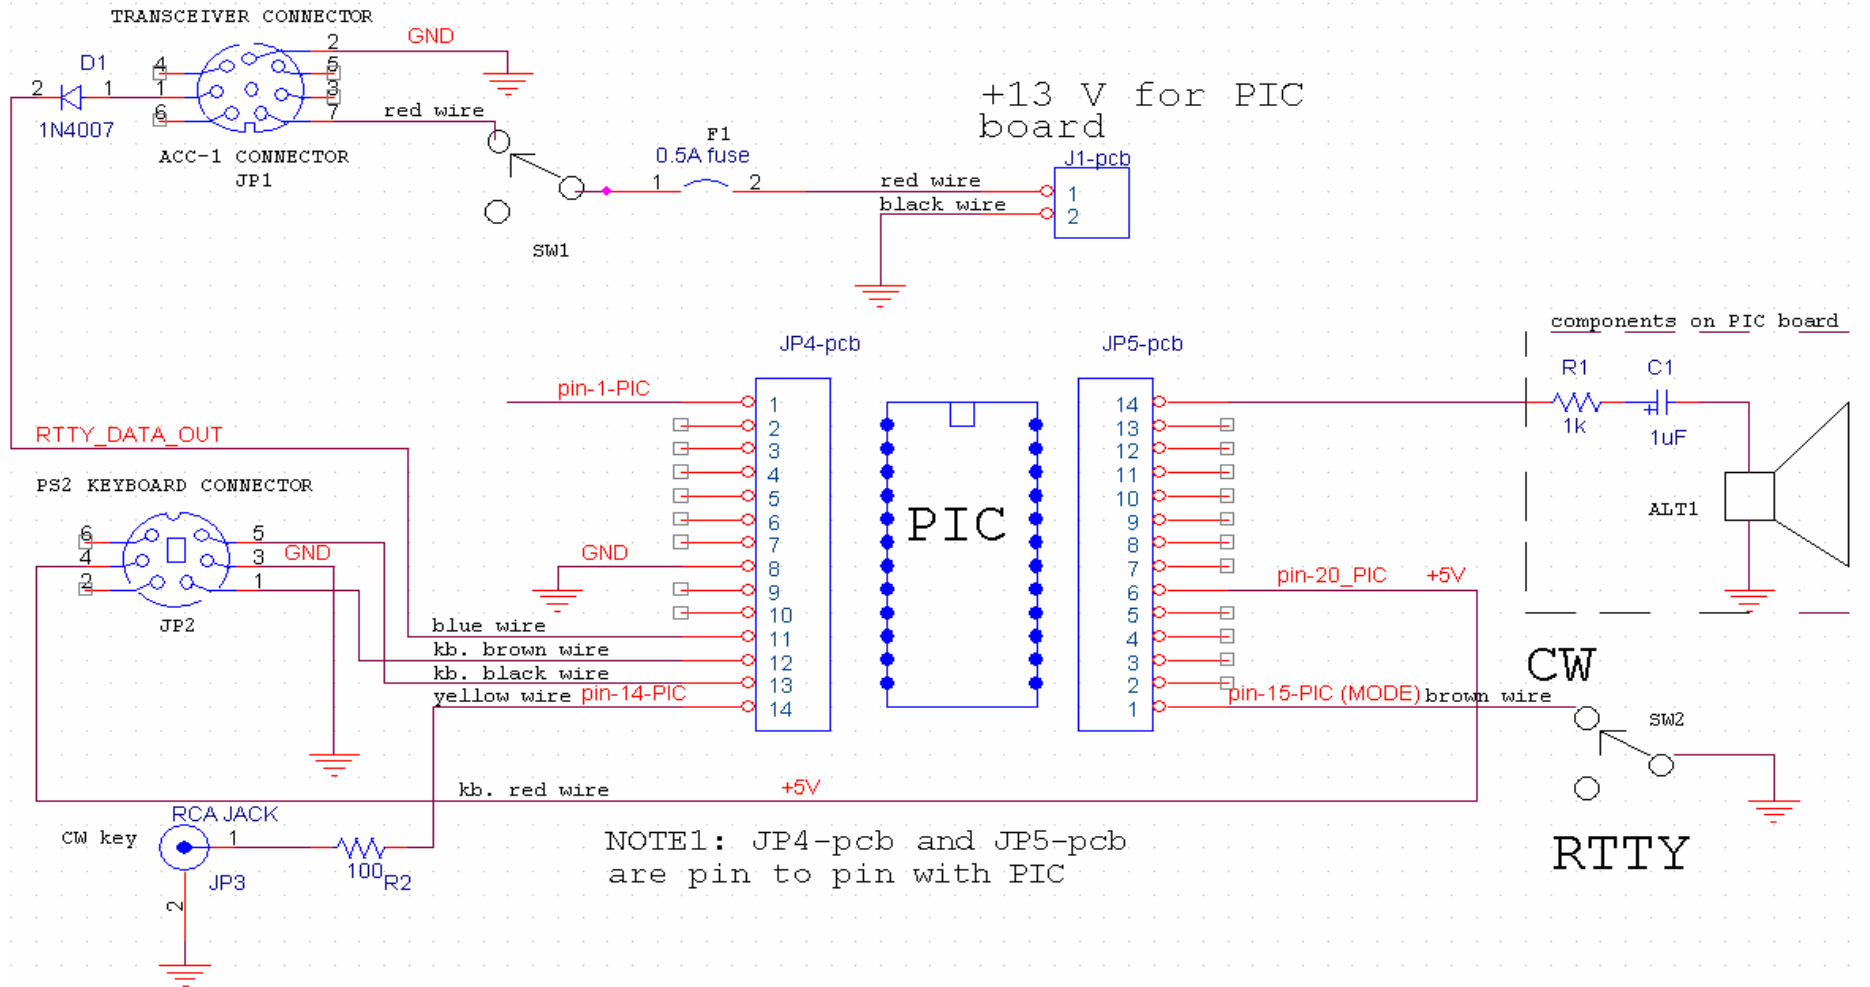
TRANSCEIVER CONNECTOR
2 GND
D1
4 5
2 1 1 3
1N4007
6 7 red wire
ACC-1 CONNECTOR
JP1

+13 V for PIC board

F1
0.5A fuse
1 2
J1-pcb
red wire 1
black wire 2

SW1

components on PIC board

JP4-pcb
JP5-pcb

R1 C1
1k 1uF

pin-1-PIC

RTTY_DATA_OUT

PIC

ALT1

PS2 KEYBOARD CONNECTOR
6 5
4 3 GND
2 1
JP2

GND

1 2 3 4 5 6 7 8 9 10 11 12 13 14

14 13 12 11 10 9 8 7 6 5 4 3 2 1

pin-20_PIC +5V

blue wire
kb. brown wire
kb. black wire
yellow wire pin-14-PIC

pin-15-PIC (MODE) brown wire

CW

SW2

kb. red wire +5V

RCA JACK
CW key 1
JP3
2
100 R2

NOTE1: JP4-pcb and JP5-pcb are pin to pin with PIC

RTTY